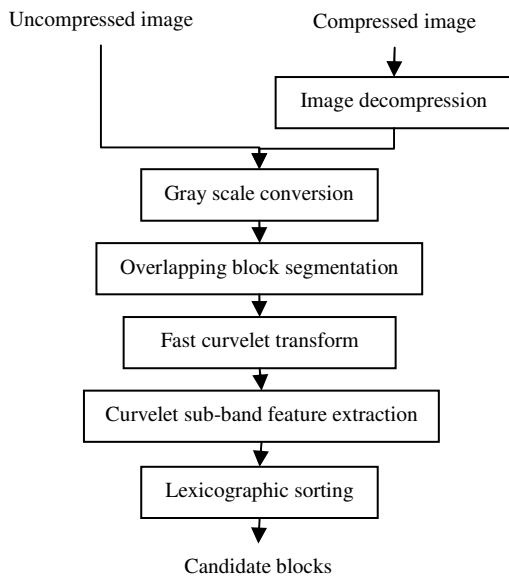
Uncompressed image

Compressed image

Image decompression

Gray scale conversion

Overlapping block segmentation

Fast curvelet transform

Curvelet sub-band feature extraction

Lexicographic sorting

Candidate blocks